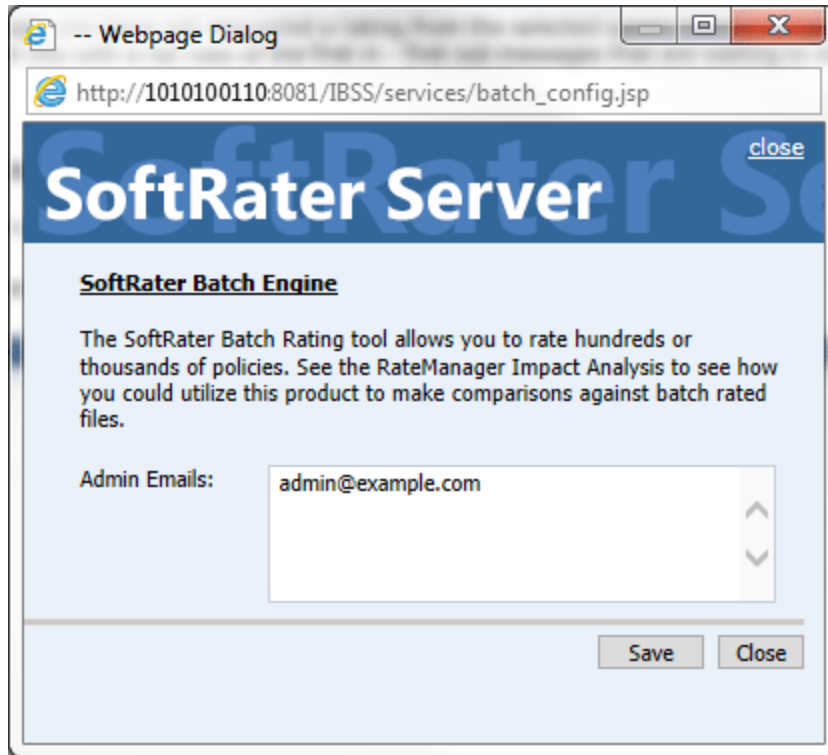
-- Webpage Dialog

http://1010100110:8081/IBSS/services/batch_config.jsp

close

SoftRater Server

SoftRater Batch Engine

The SoftRater Batch Rating tool allows you to rate hundreds or thousands of policies. See the RateManager Impact Analysis to see how you could utilize this product to make comparisons against batch rated files.

Admin Emails:

admin@example.com

Save

Close